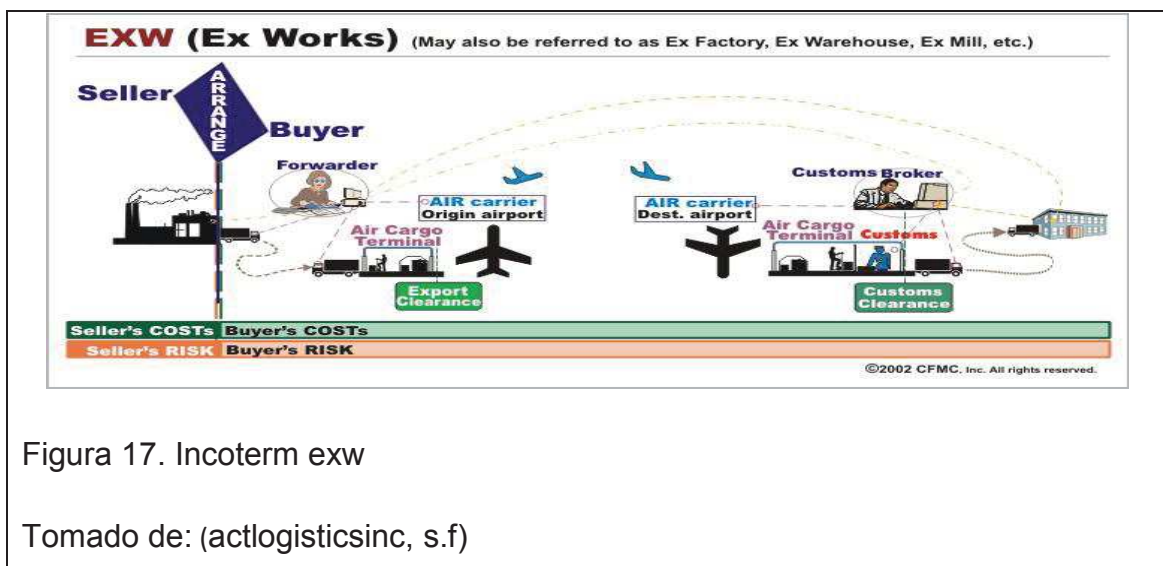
EXW (Ex Works) (May also be referred to as Ex Factory, Ex Warehouse, Ex Mill, etc.)

Seller

ARRANGE

Buyer

Forwarder

AIR carrier
Origin airport

Air Cargo Terminal

Export Clearance

AIR carrier
Dest. airport

Customs Broker

Air Cargo Terminal Customs

Customs Clearance

| Seller's COSTs | Buyer's COSTs |
|---|---|
| Seller's RISK | Buyer's RISK |

©2002 CFMC, Inc. All rights reserved.

Figura 17. Incoterm exw

Tomado de: (actlogisticsinc, s.f)